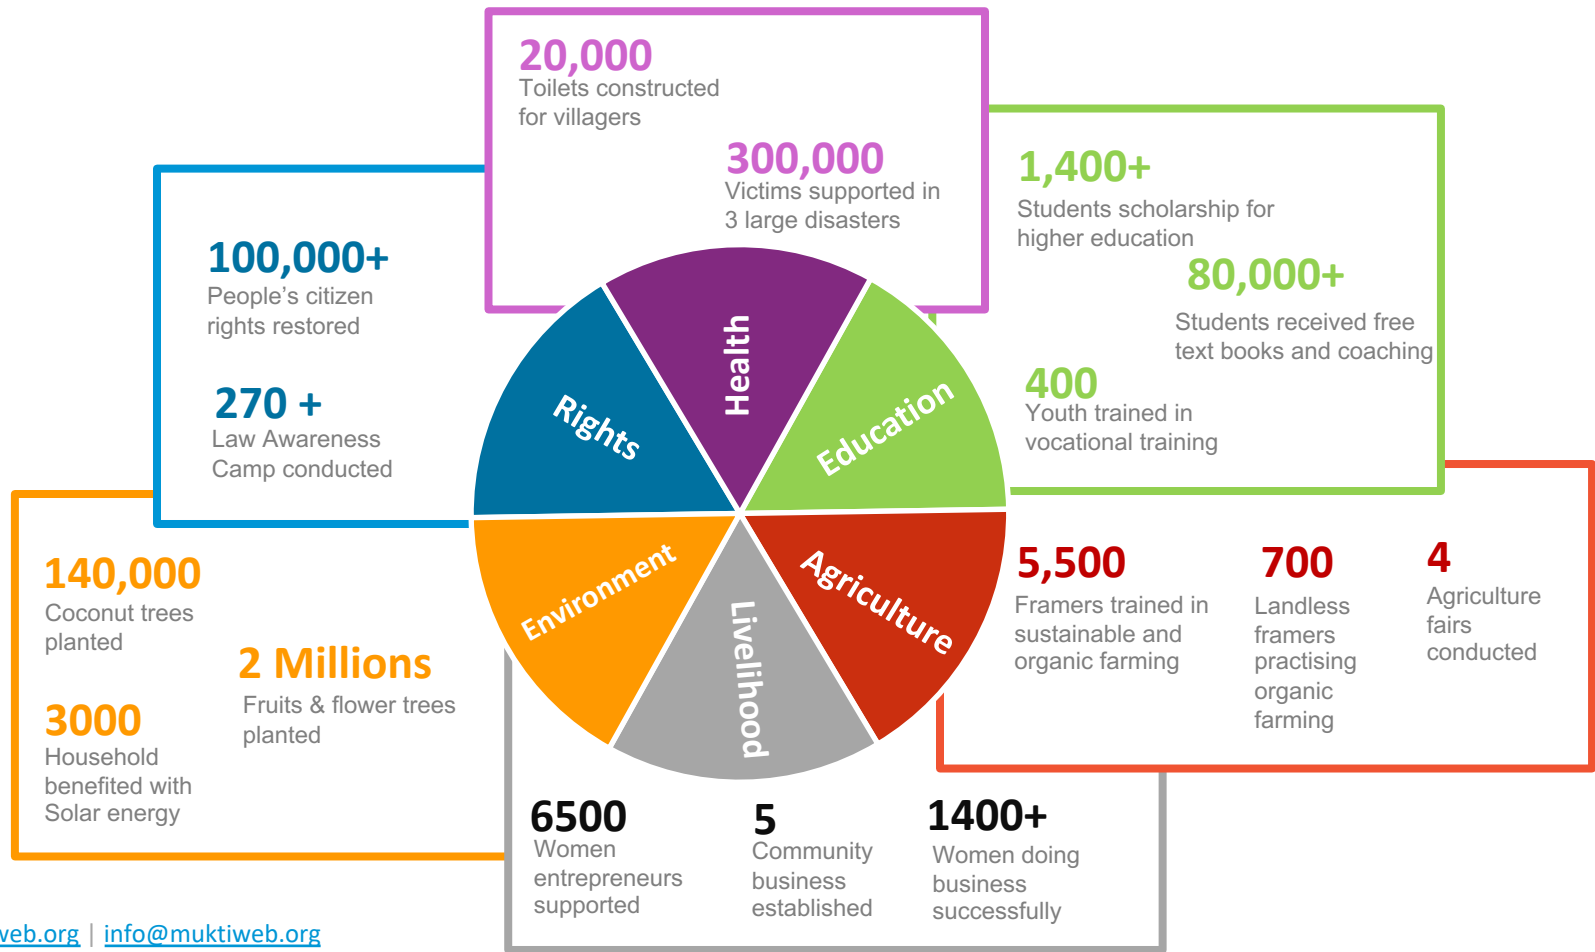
20,000
Toilets constructed for villagers

300,000
Victims supported in 3 large disasters

1,400+
Students scholarship for higher education

80,000+
Students received free text books and coaching

400
Youth trained in vocational training

100,000+
People's citizen rights restored

270 +
Law Awareness Camp conducted

Health

Rights

Education

Agriculture

Livelihood

Environment

140,000
Coconut trees planted

2 Millions
Fruits & flower trees planted

3000
Household benefited with Solar energy

5,500
Framers trained in sustainable and organic farming

700
Landless framers practising organic farming

4
Agriculture fairs conducted

6500
Women entrepreneurs supported

5
Community business established

1400+
Women doing business successfully

web.org | info@muktiweb.org